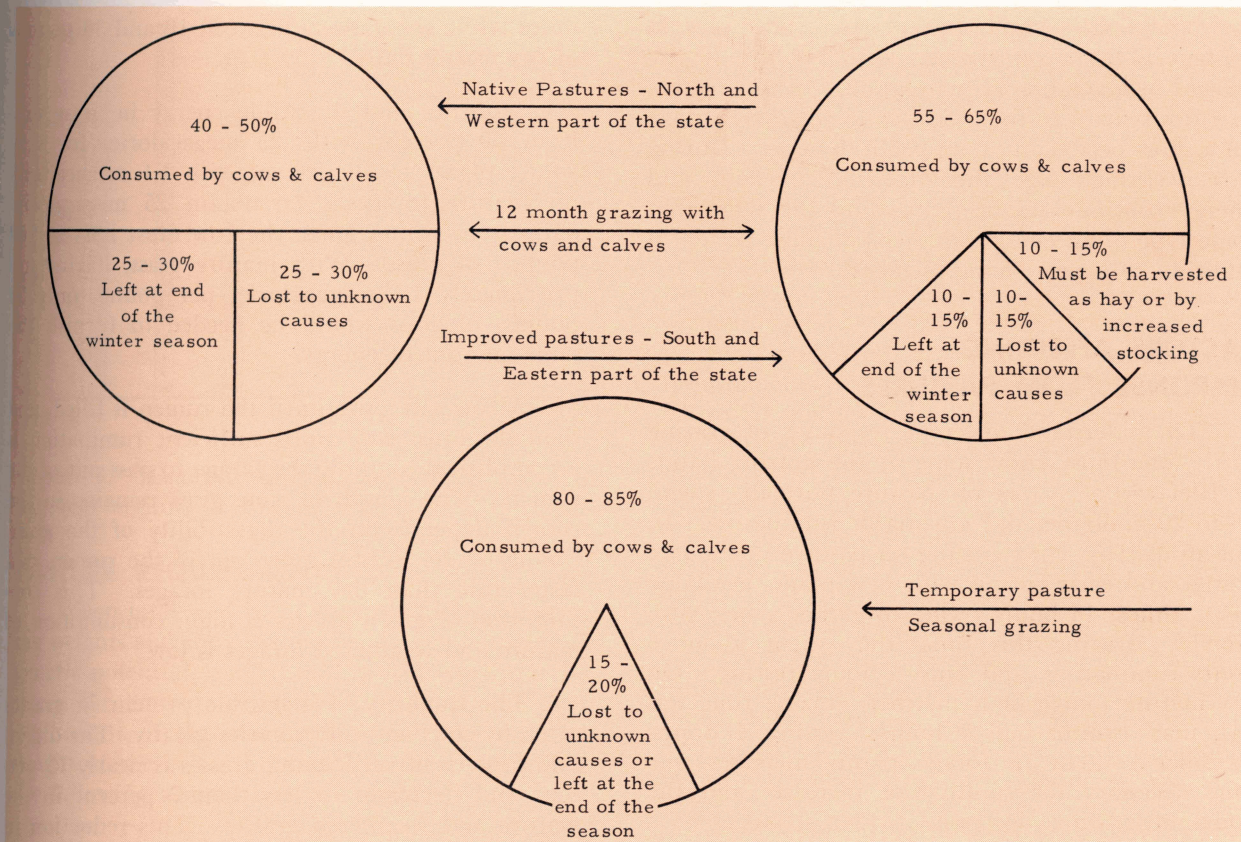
40 - 50%

Consumed by cows & calves

25 - 30%
Left at end of the winter season

25 - 30%
Lost to unknown causes

Native Pastures - North and Western part of the state

12 month grazing with cows and calves

Improved pastures - South and Eastern part of the state

55 - 65%

Consumed by cows & calves

10 - 15%
Must be harvested as hay or by increased stocking

10 - 15%
Left at end of the winter season

10- 15%
Lost to unknown causes

80 - 85%

Consumed by cows & calves

15 - 20%
Lost to unknown causes or left at the end of the season

Temporary pasture

Seasonal grazing